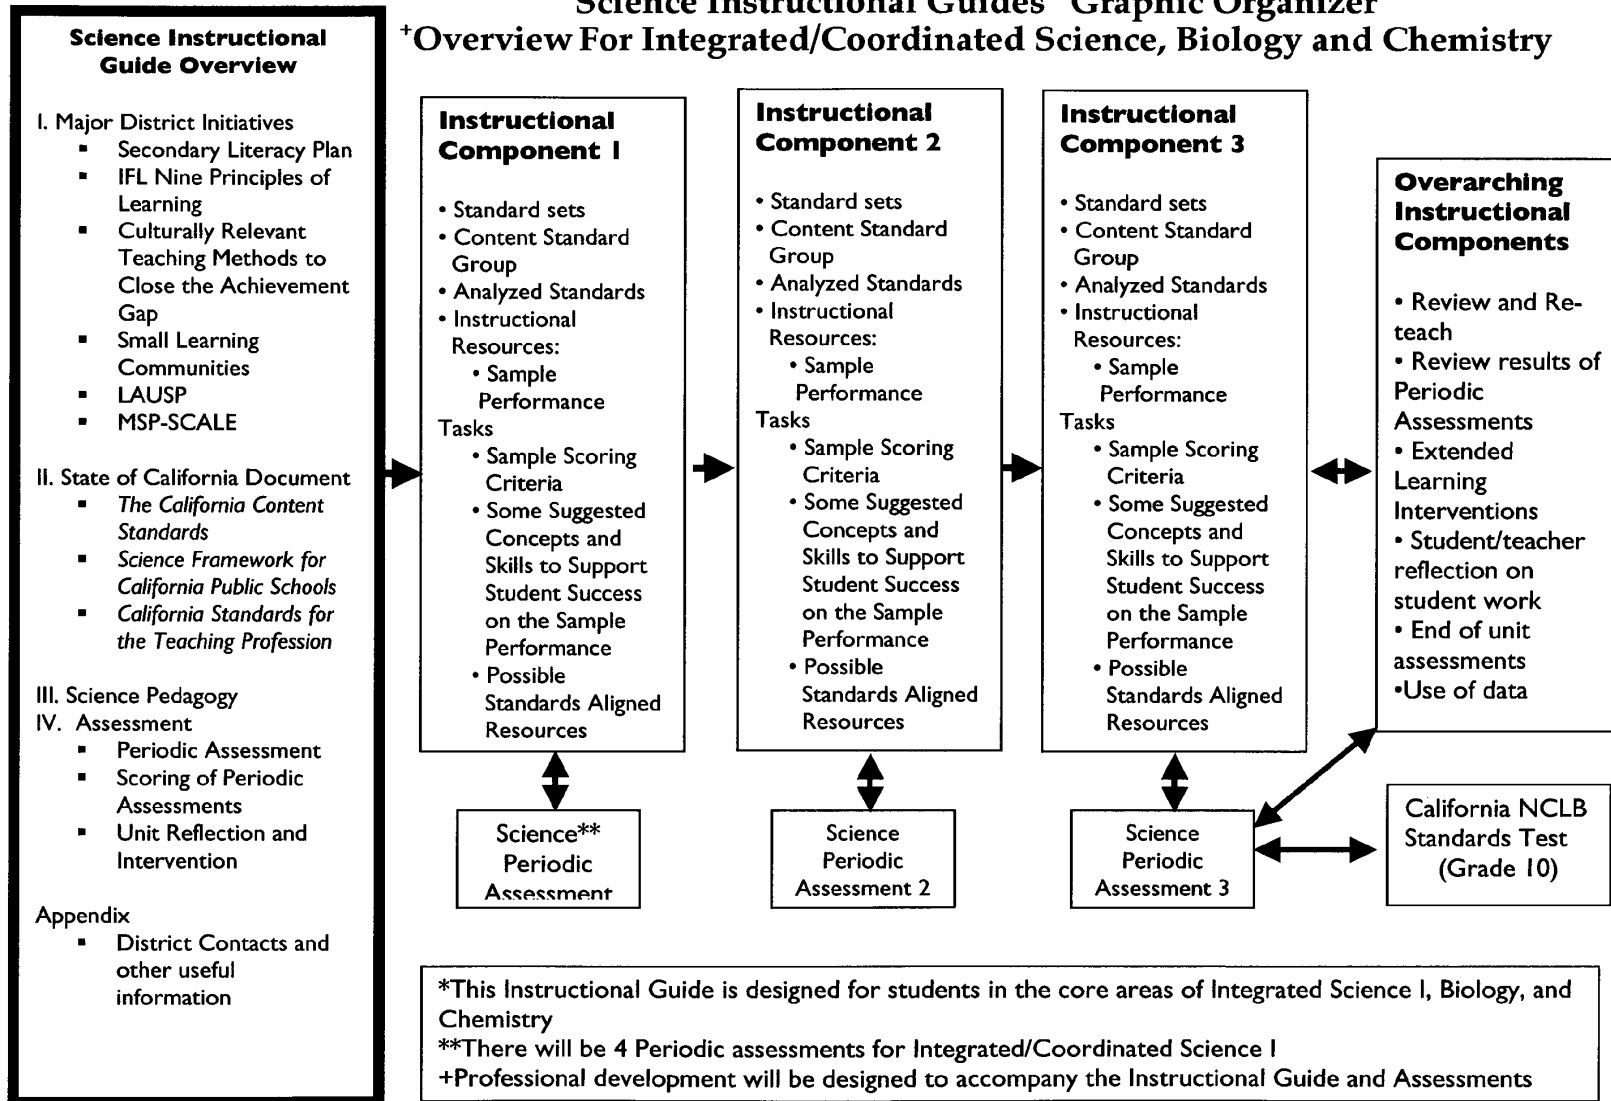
Science Instructional Guides Graphic Organizer
+Overview For Integrated/Coordinated Science, Biology and Chemistry

Science Instructional Guide Overview

I. Major District Initiatives
- Secondary Literacy Plan
- IFL Nine Principles of Learning
- Culturally Relevant Teaching Methods to Close the Achievement Gap
- Small Learning Communities
- LAUSP
- MSP-SCALE

II. State of California Document
- The California Content Standards
- Science Framework for California Public Schools
- California Standards for the Teaching Profession

III. Science Pedagogy
IV. Assessment
- Periodic Assessment
- Scoring of Periodic Assessments
- Unit Reflection and Intervention

Appendix
- District Contacts and other useful information

Instructional Component 1

• Standard sets
• Content Standard Group
• Analyzed Standards
• Instructional Resources:
• Sample Performance Tasks
• Sample Scoring Criteria
• Some Suggested Concepts and Skills to Support Student Success on the Sample Performance
• Possible Standards Aligned Resources

Instructional Component 2

• Standard sets
• Content Standard Group
• Analyzed Standards
• Instructional Resources:
• Sample Performance Tasks
• Sample Scoring Criteria
• Some Suggested Concepts and Skills to Support Student Success on the Sample Performance
• Possible Standards Aligned Resources

Instructional Component 3

• Standard sets
• Content Standard Group
• Analyzed Standards
• Instructional Resources:
• Sample Performance Tasks
• Sample Scoring Criteria
• Some Suggested Concepts and Skills to Support Student Success on the Sample Performance
• Possible Standards Aligned Resources

Overarching Instructional Components

• Review and Re-teach
• Review results of Periodic Assessments
• Extended Learning Interventions
• Student/teacher reflection on student work
• End of unit assessments
•Use of data

Science** Periodic Assessment

Science Periodic Assessment 2

Science Periodic Assessment 3

California NCLB Standards Test (Grade 10)

*This Instructional Guide is designed for students in the core areas of Integrated Science I, Biology, and Chemistry
**There will be 4 Periodic assessments for Integrated/Coordinated Science I
+Professional development will be designed to accompany the Instructional Guide and Assessments